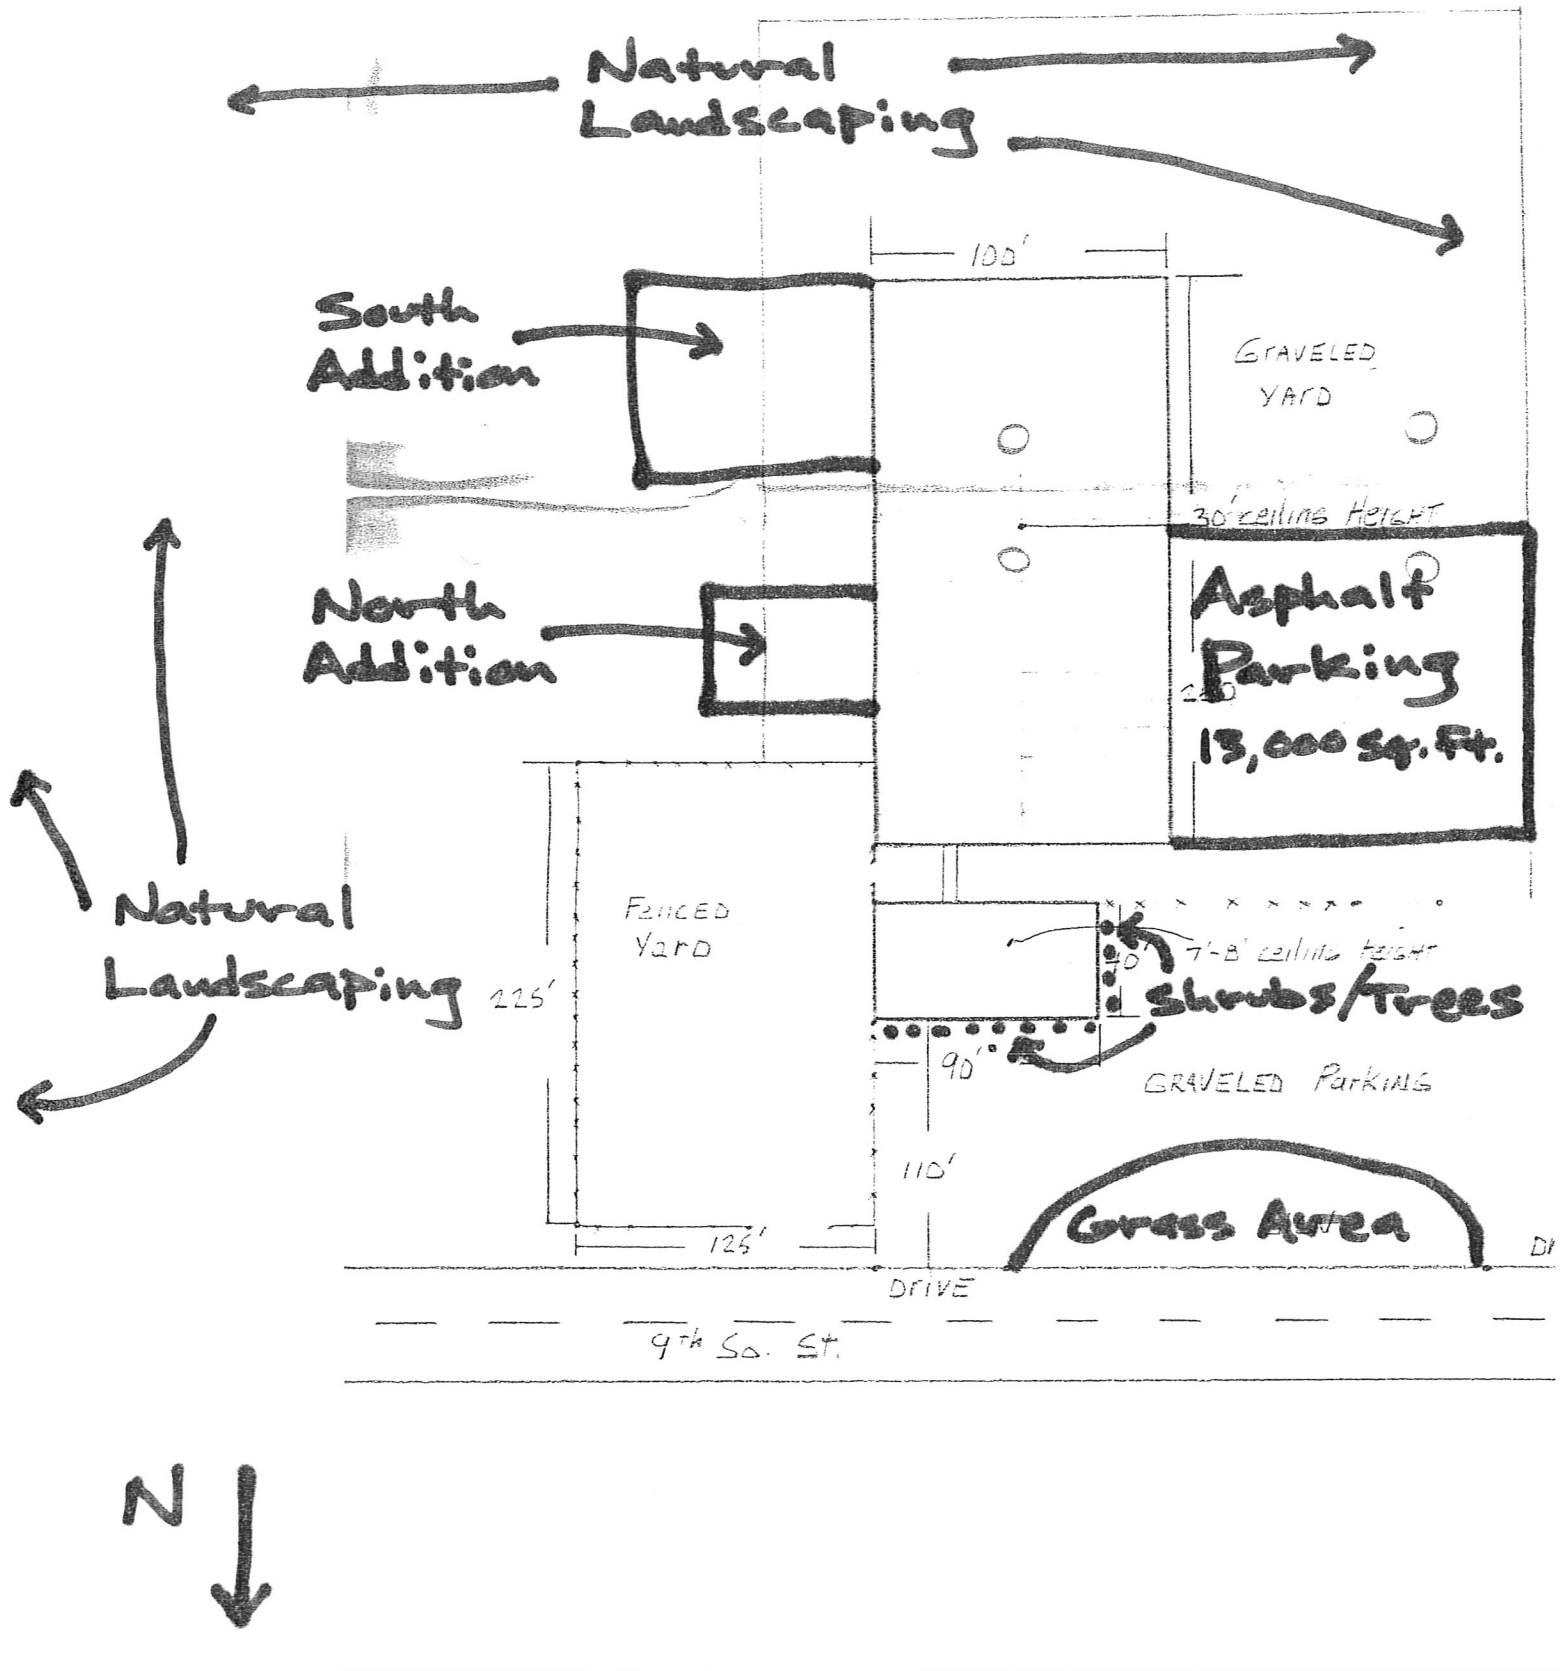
Natural Landscaping

100'

South Addition

GRAVELED YARD

30' ceiling HEIGHT

North Addition

Asphalt Parking 13,000 Sq. Ft.

FENCED YARD

Natural Landscaping

225'

40'

7'-8' ceiling HEIGHT

Shrubs/Trees

90'

GRAVELED Parking

110'

Grass Area

125'

DRIVE

DI

9th So. St.

N